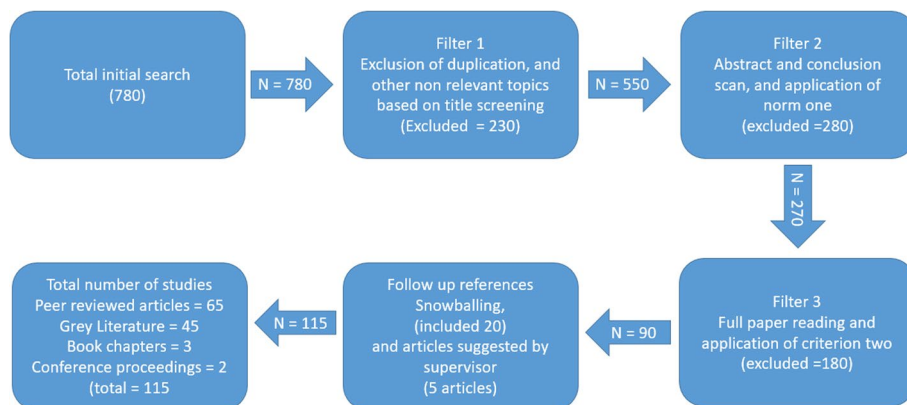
Total initial search
(780)

N = 780

Filter 1
Exclusion of duplication, and other non relevant topics based on title screening
(Excluded = 230)

N = 550

Filter 2
Abstract and conclusion scan, and application of norm one
(excluded =280)

N = 270

Filter 3
Full paper reading and application of criterion two
(excluded =180)

N = 90

Follow up references
Snowballing,
(included 20)
and articles suggested by supervisor
(5 articles)

N = 115

Total number of studies
Peer reviewed articles = 65
Grey Literature = 45
Book chapters = 3
Conference proceedings = 2
(total = 115